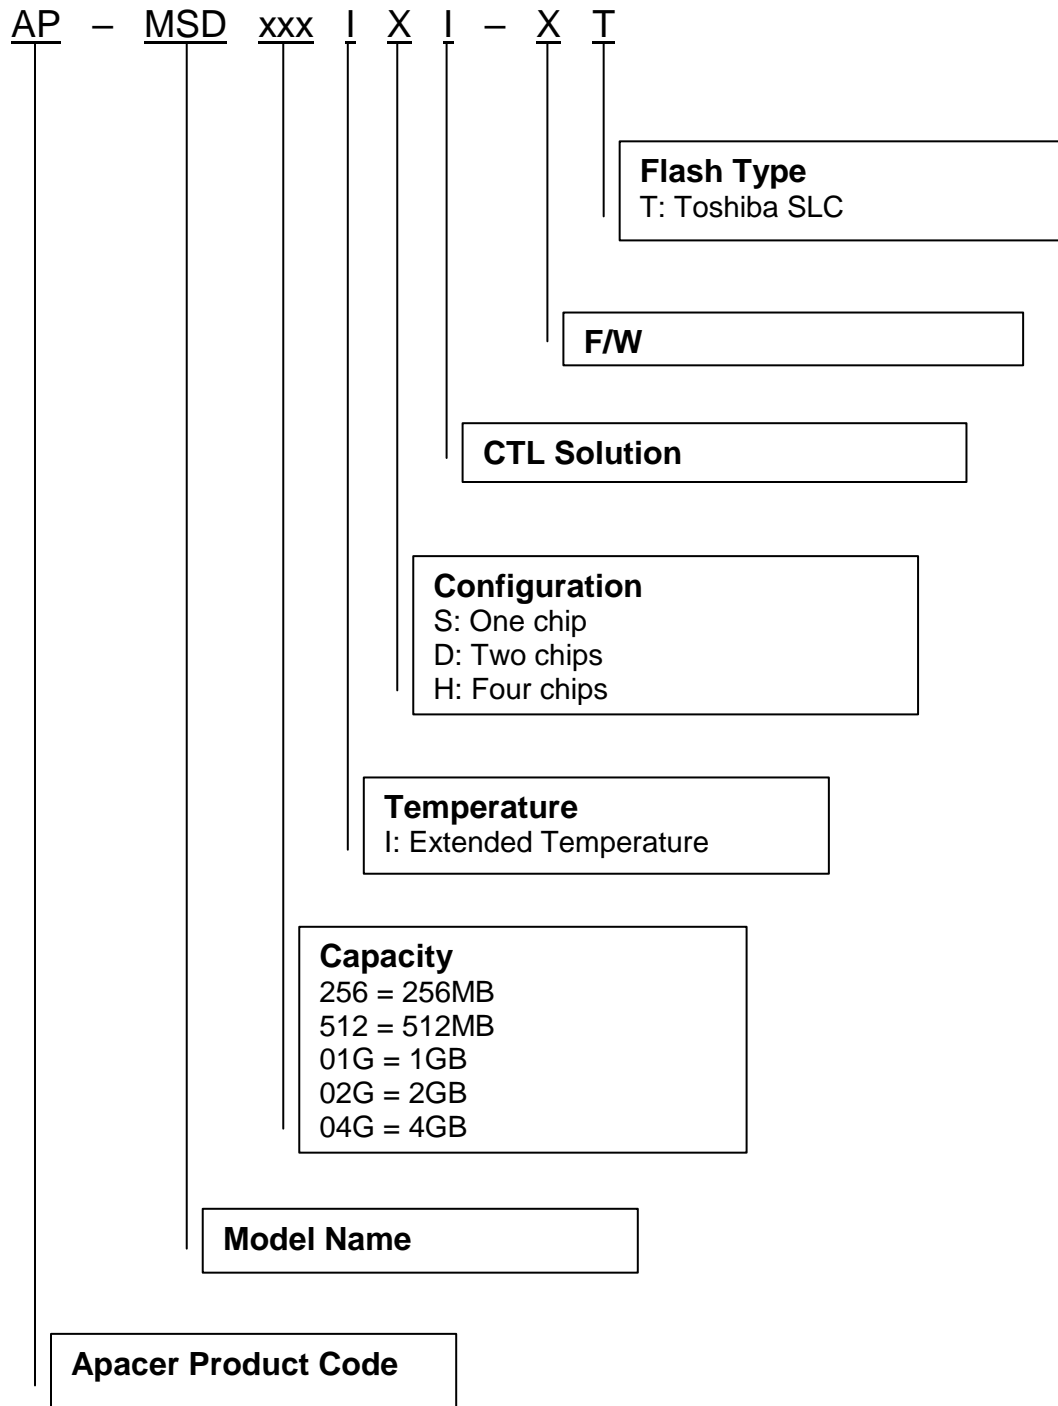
AP – MSD xxx I X I – X T

Flash Type
T: Toshiba SLC

F/W

CTL Solution

Configuration
S: One chip
D: Two chips
H: Four chips

Temperature
I: Extended Temperature

Capacity
256 = 256MB
512 = 512MB
01G = 1GB
02G = 2GB
04G = 4GB

Model Name

Apacer Product Code